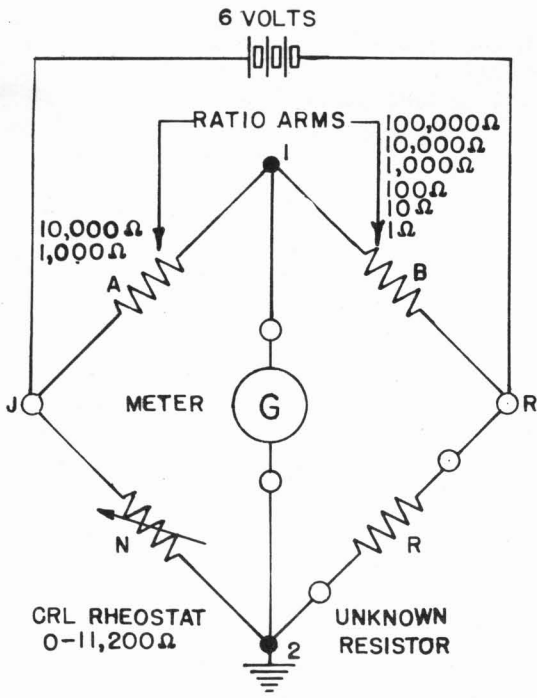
6 VOLTS

RATIO ARMS

100,000 $\Omega$
10,000 $\Omega$
1,000 $\Omega$
100 $\Omega$
10 $\Omega$
1 $\Omega$

1

10,000 $\Omega$
1,000 $\Omega$

A

B

J

METER

G

R

N

R

CRL RHEOSTAT
0-11,200 $\Omega$

2

UNKNOWN
RESISTOR